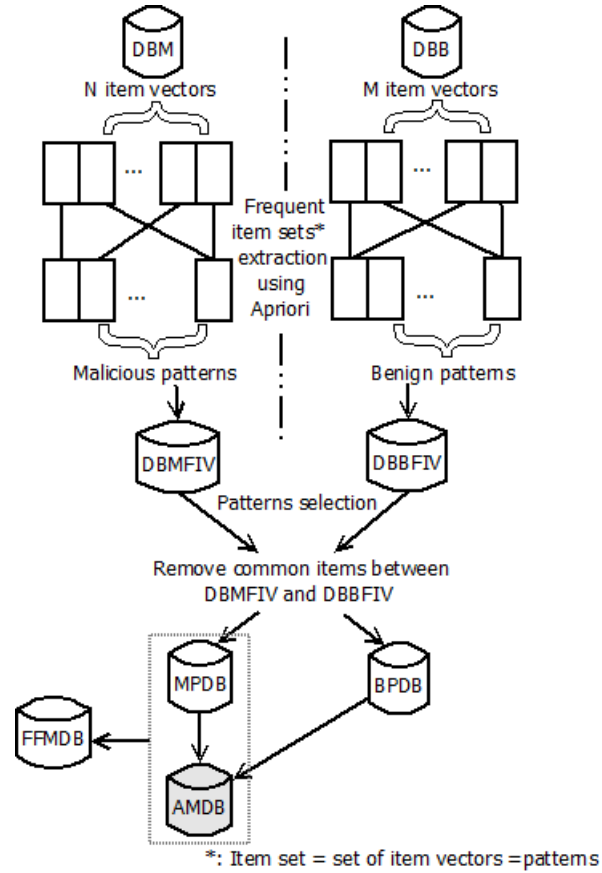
DBM

N item vectors

...

...

DBB

M item vectors

...

...

Frequent item sets* extraction using Apriori

Malicious patterns

Benign patterns

DBMFIV

DBBFIV

Patterns selection

Remove common items between DBMFIV and DBBFIV

MPDB

BPDB

FFMDB

AMDB

*: Item set = set of item vectors =pattems